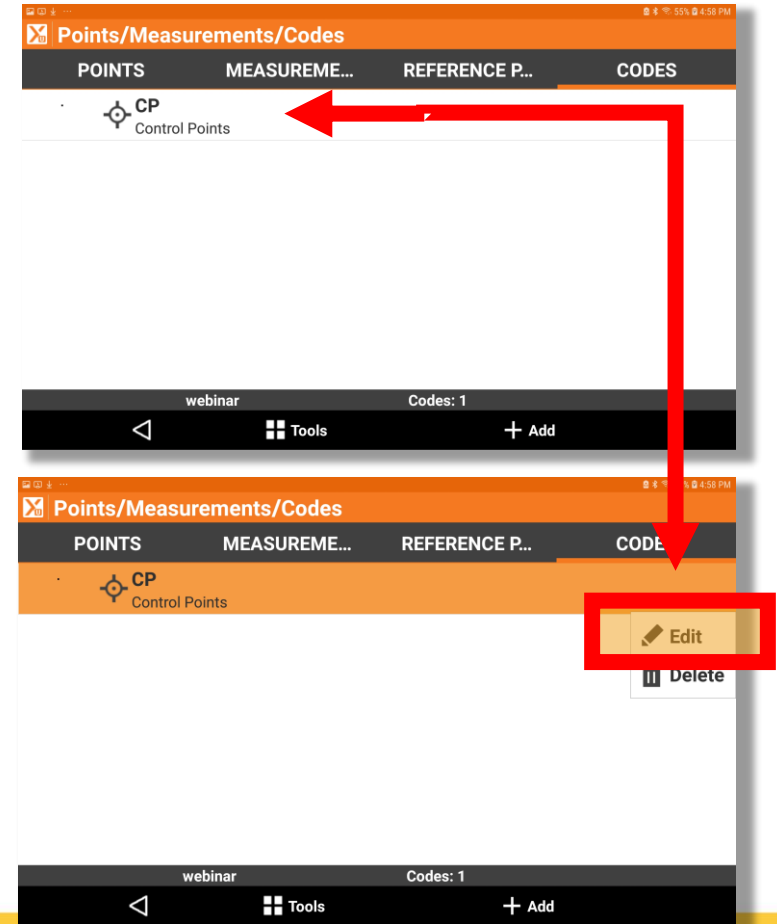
55% 4:58 PM
Points/Measurements/Codes
POINTS
MEASUREME...
REFERENCE P...
CODES
CP
Control Points
webinar
Codes: 1
Tools
Add

4:58 PM
Points/Measurements/Codes
POINTS
MEASUREME...
REFERENCE P...
CODE
CP
Control Points
Edit
Delete
webinar
Codes: 1
Tools
Add